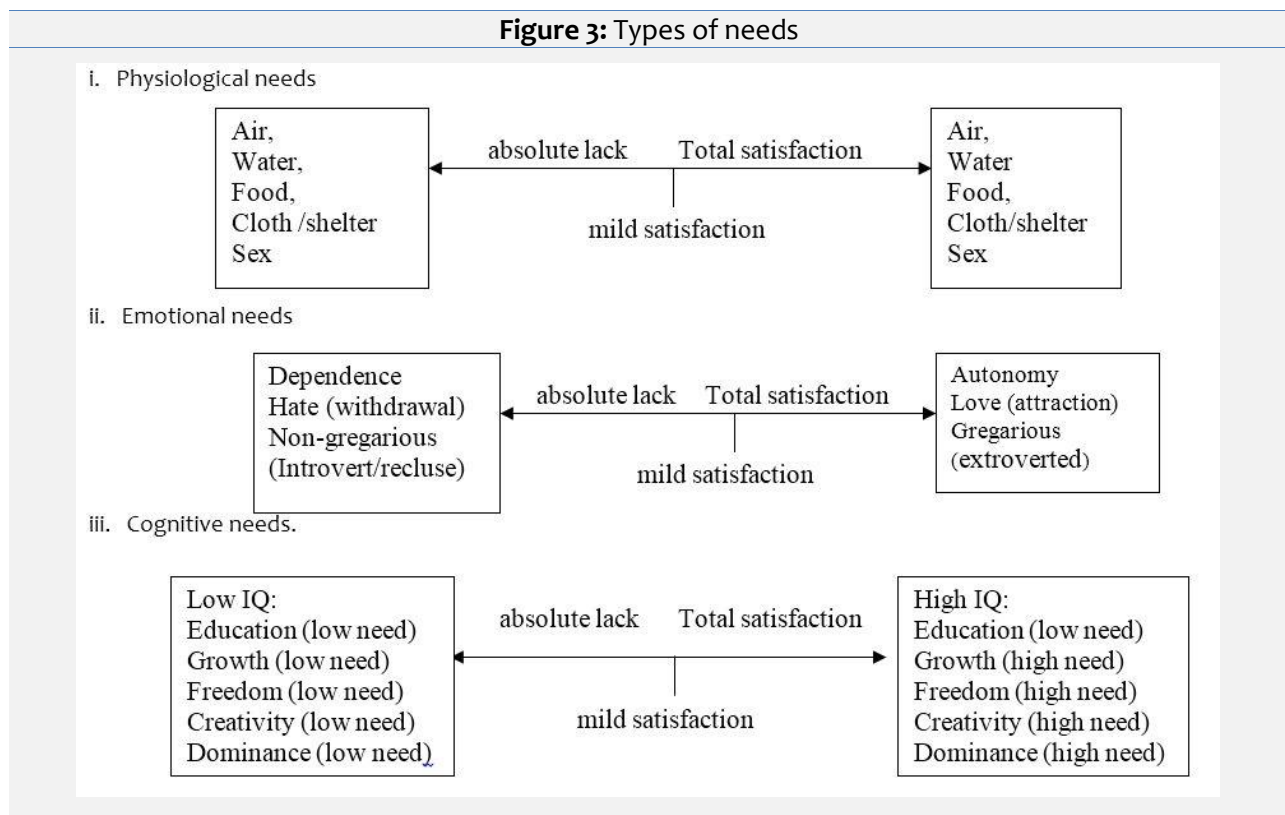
**Figure 3:** Types of needs

i. Physiological needs

Air,
Water,
Food,
Cloth /shelter
Sex

absolute lack Total satisfaction

mild satisfaction

Air,
Water
Food,
Cloth/shelter
Sex

ii. Emotional needs

Dependence
Hate (withdrawal)
Non-gregarious
(Introvert/recluse)

absolute lack Total satisfaction

mild satisfaction

Autonomy
Love (attraction)
Gregarious
(extroverted)

iii. Cognitive needs.

Low IQ:
Education (low need)
Growth (low need)
Freedom (low need)
Creativity (low need)
Dominance (low need)

absolute lack Total satisfaction

mild satisfaction

High IQ:
Education (low need)
Growth (high need)
Freedom (high need)
Creativity (high need)
Dominance (high need)